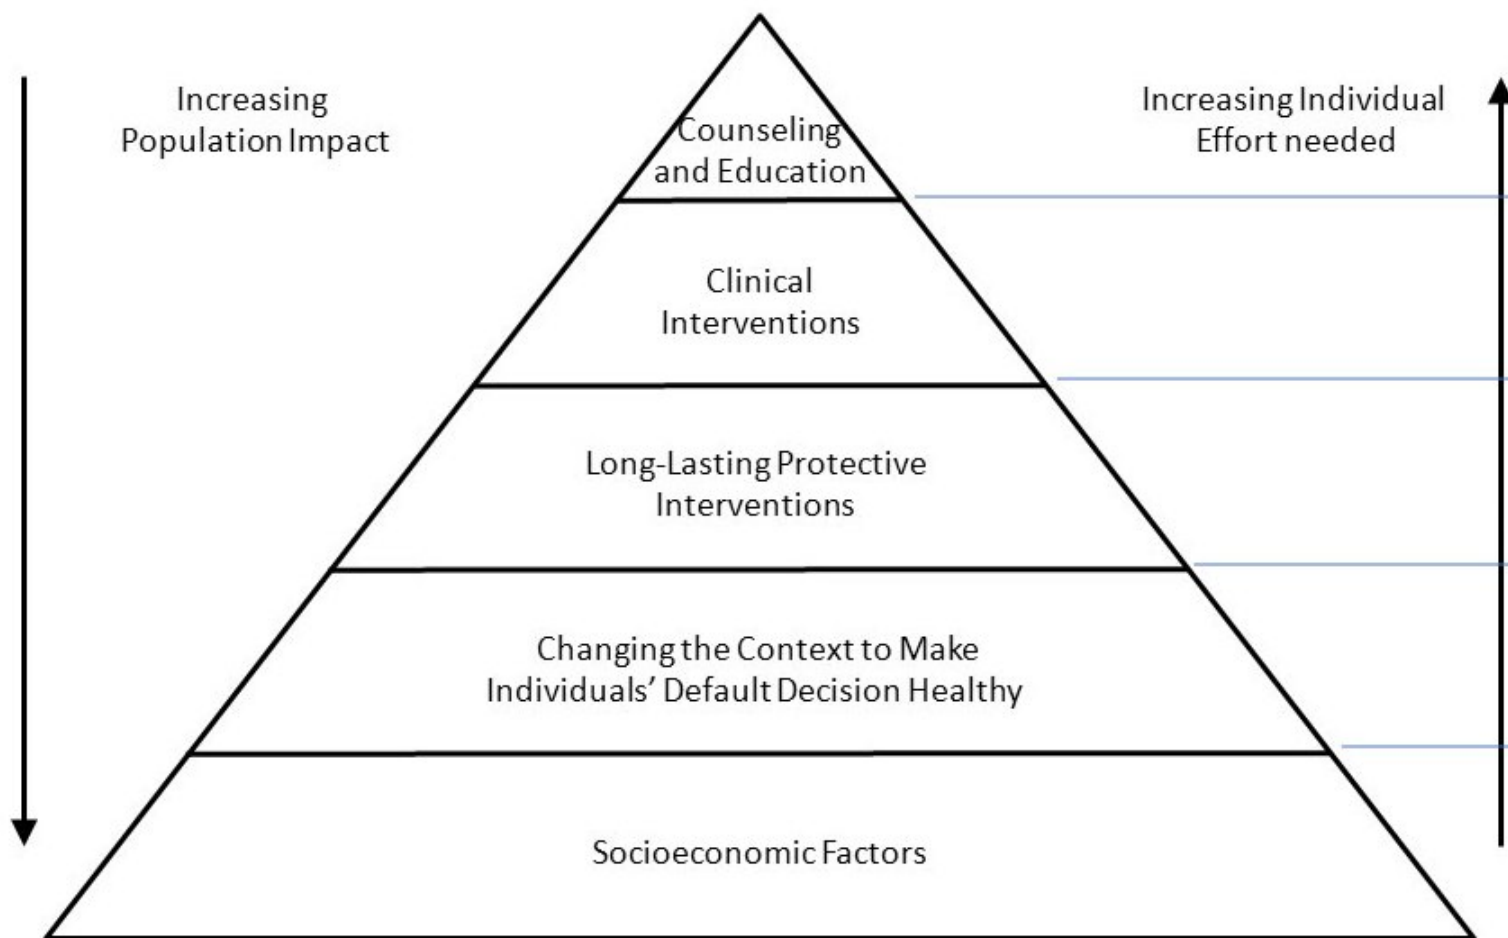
Increasing Population Impact

Counseling and Education

Increasing Individual Effort needed

Clinical Interventions

Long-Lasting Protective Interventions

Changing the Context to Make Individuals' Default Decision Healthy

Socioeconomic Factors